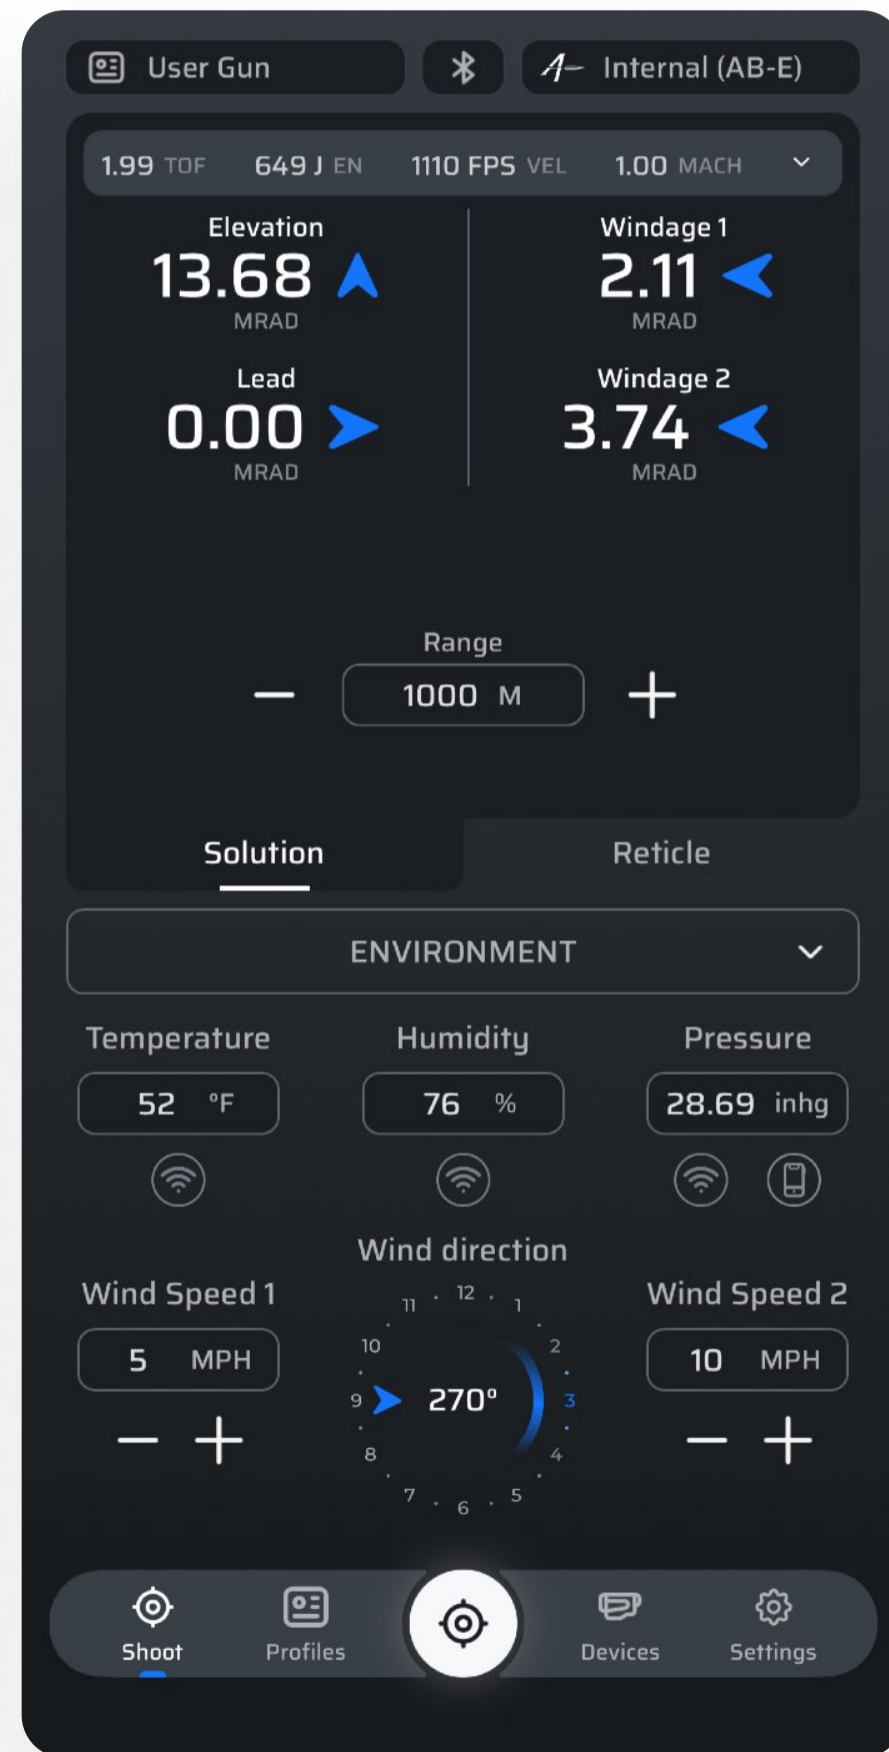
User Gun

Internal (AB-E)

1.99 TOF 649 J EN 1110 FPS VEL 1.00 MACH

Elevation
13.68
MRAD

Windage 1
2.11
MRAD

Lead
0.00
MRAD

Windage 2
3.74
MRAD

Range
—
1000 M
+

Solution
Reticle

ENVIRONMENT

Temperature
52 °F

Humidity
76 %

Pressure
28.69 inhg

Wind direction

Wind Speed 1
5 MPH
— +

12 1 2 3 4 5 6 7 8 9 10 11
270°

Wind Speed 2
10 MPH
— +

Shoot
Profiles
Devices
Settings